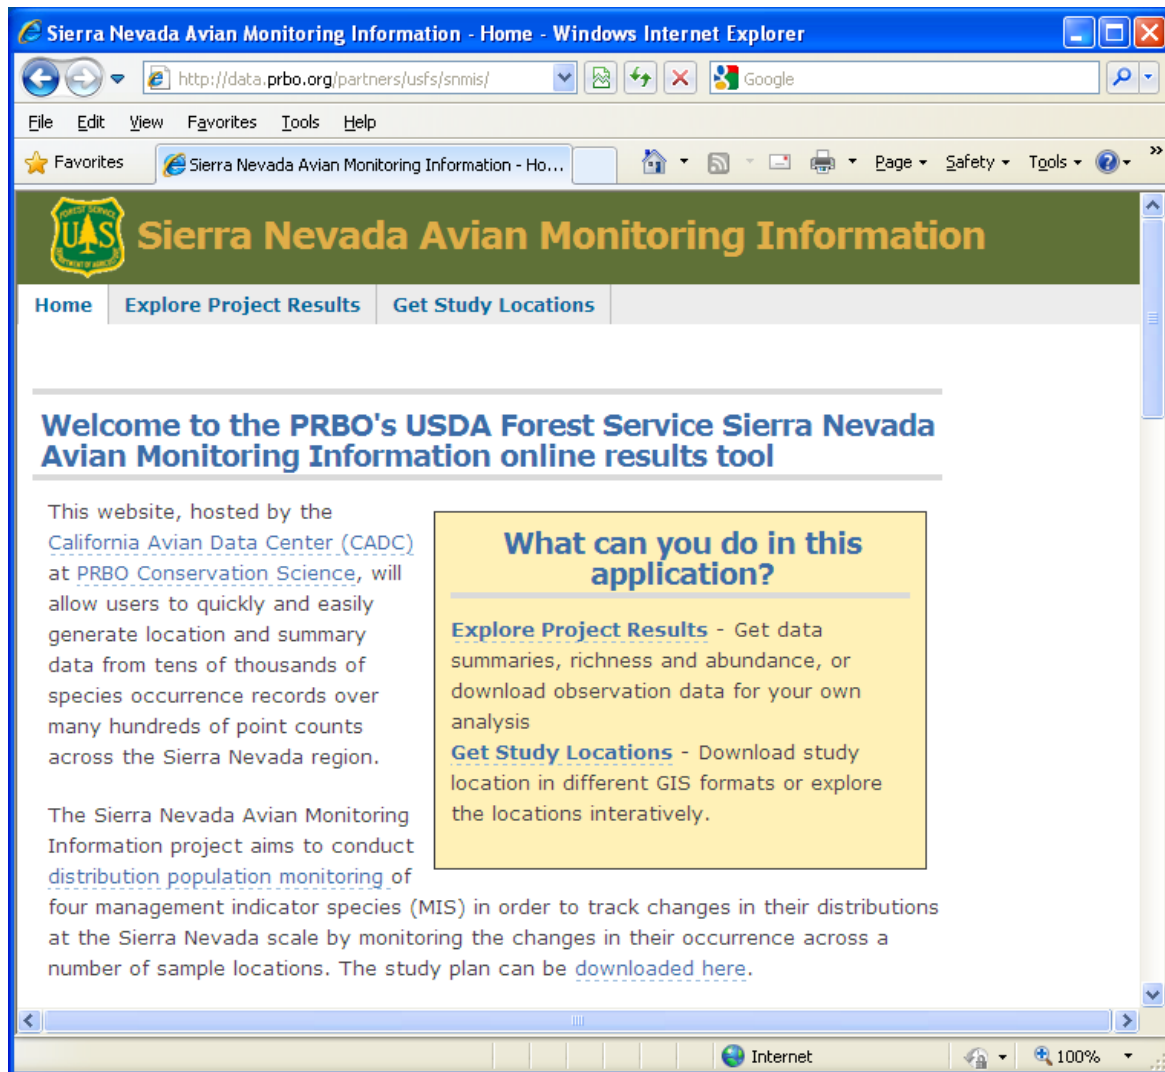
Sierra Nevada Avian Monitoring Information - Home - Windows Internet Explorer

http://data.prbo.org/partners/usfs/snmis/

Google

File Edit View Favorites Tools Help

Favorites

Sierra Nevada Avian Monitoring Information - Ho...

Page ▾ Safety ▾ Tools ▾

FOREST SERVICE
USDA
DEPARTMENT OF AGRICULTURE

Sierra Nevada Avian Monitoring Information

Home | Explore Project Results | Get Study Locations

Welcome to the PRBO's USDA Forest Service Sierra Nevada Avian Monitoring Information online results tool

This website, hosted by the California Avian Data Center (CADC) at PRBO Conservation Science, will allow users to quickly and easily generate location and summary data from tens of thousands of species occurrence records over many hundreds of point counts across the Sierra Nevada region.

What can you do in this application?

Explore Project Results - Get data summaries, richness and abundance, or download observation data for your own analysis

Get Study Locations - Download study location in different GIS formats or explore the locations interatively.

The Sierra Nevada Avian Monitoring Information project aims to conduct distribution population monitoring of four management indicator species (MIS) in order to track changes in their distributions at the Sierra Nevada scale by monitoring the changes in their occurrence across a number of sample locations. The study plan can be downloaded here.

Internet

100%